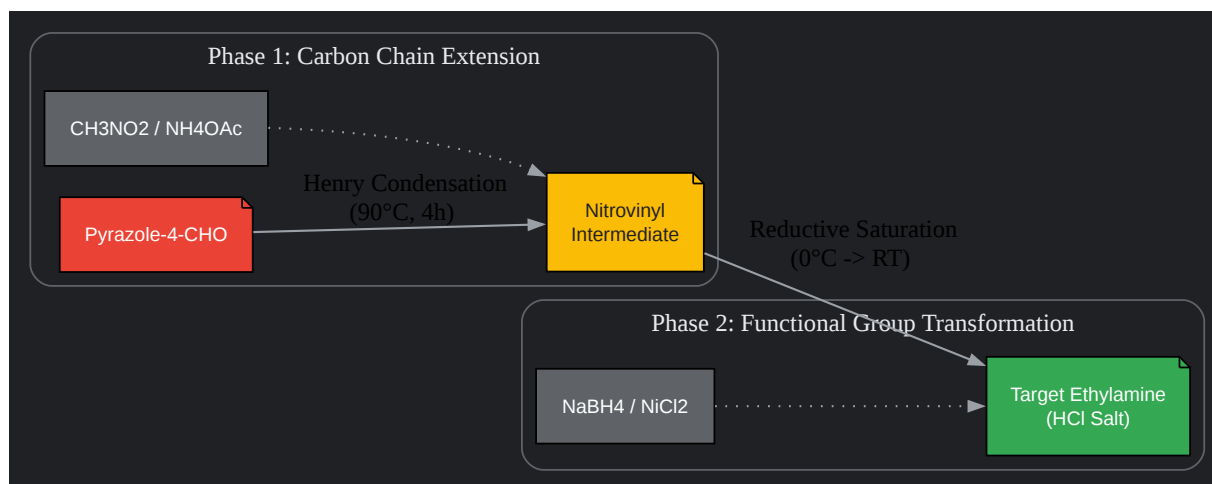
Phase 1: Carbon Chain Extension

CH3NO2 / NH4OAc

Henry Condensation
(90°C, 4h)

Pyrazole-4-CHO

Nitrovinyl Intermediate

Reductive Saturation
(0°C -> RT)

Phase 2: Functional Group Transformation

NaBH4 / NiCl2

Target Ethylamine
(HCl Salt)